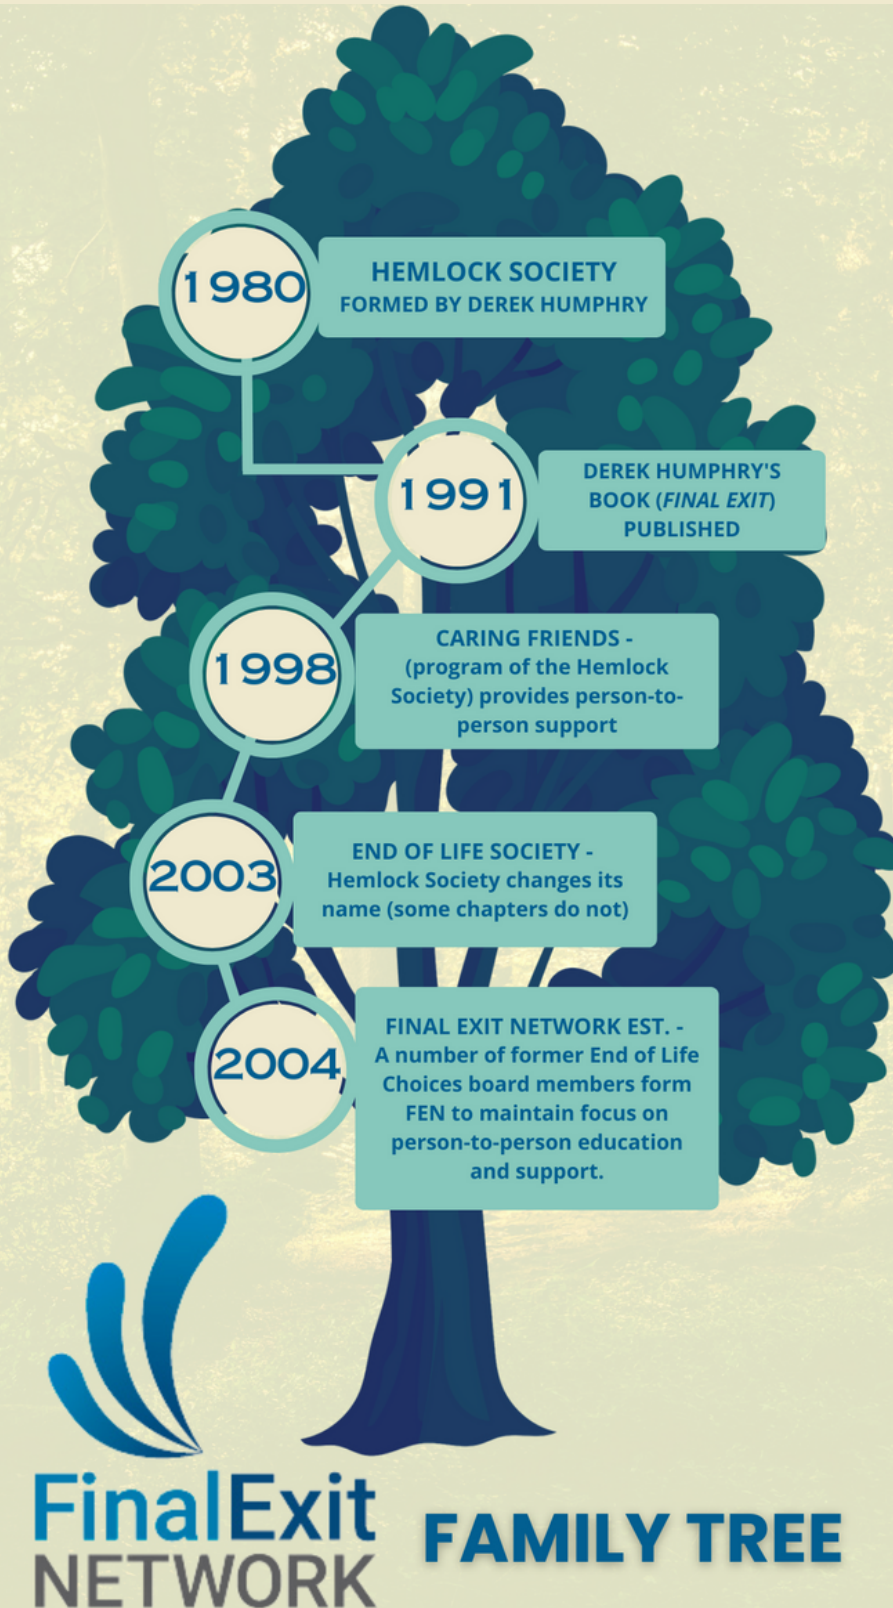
1980

HEMLOCK SOCIETY
FORMED BY DEREK HUMPHRY

1991

DEREK HUMPHRY'S BOOK (*FINAL EXIT*) PUBLISHED

1998

CARING FRIENDS - (program of the Hemlock Society) provides person-to-person support

2003

END OF LIFE SOCIETY - Hemlock Society changes its name (some chapters do not)

2004

FINAL EXIT NETWORK EST. - A number of former End of Life Choices board members form FEN to maintain focus on person-to-person education and support.

FinalExit NETWORK

FAMILY TREE